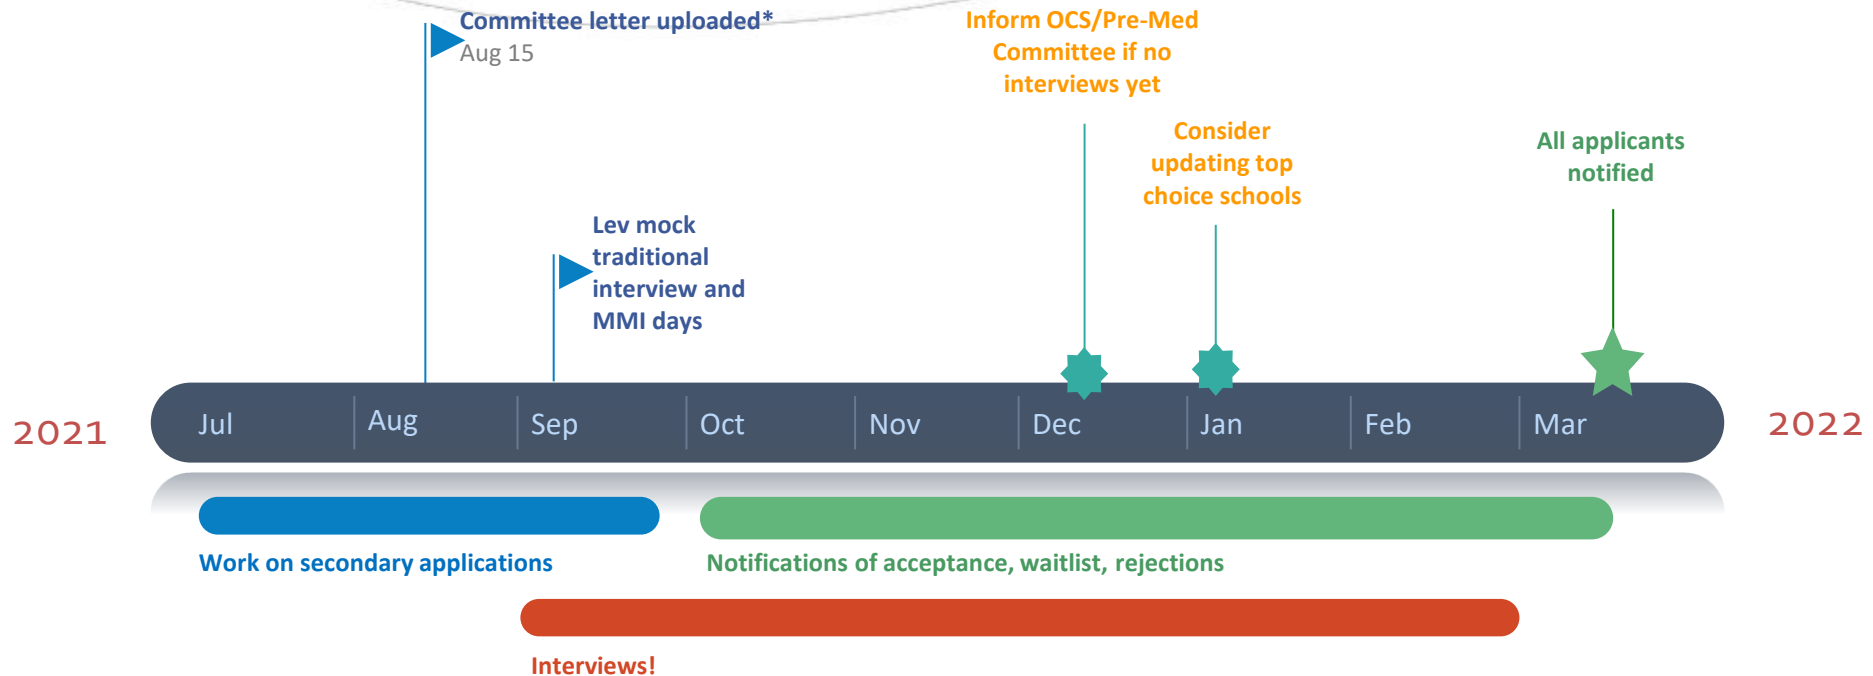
Committee letter uploaded*
Aug 15

Inform OCS/Pre-Med Committee if no interviews yet

Consider updating top choice schools

All applicants notified

Lev mock traditional interview and MMI days

2021

Jul | Aug | Sep | Oct | Nov | Dec | Jan | Feb | Mar

2022

Work on secondary applications

Notifications of acceptance, waitlist, rejections

Interviews!